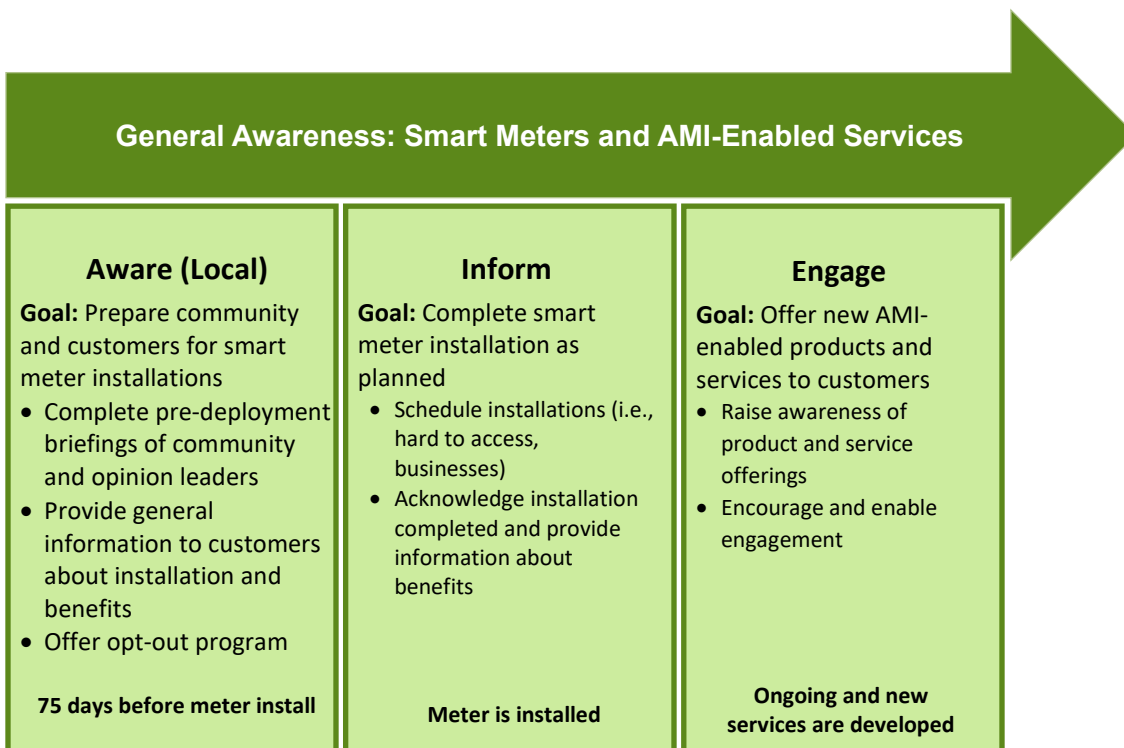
General Awareness: Smart Meters and AMI-Enabled Services

Aware (Local)

**Goal:** Prepare community and customers for smart meter installations

- Complete pre-deployment briefings of community and opinion leaders
- Provide general information to customers about installation and benefits
- Offer opt-out program

75 days before meter install

Inform

**Goal:** Complete smart meter installation as planned

- Schedule installations (i.e., hard to access, businesses)
- Acknowledge installation completed and provide information about benefits

Meter is installed

Engage

**Goal:** Offer new AMI-enabled products and services to customers

- Raise awareness of product and service offerings
- Encourage and enable engagement

Ongoing and new services are developed